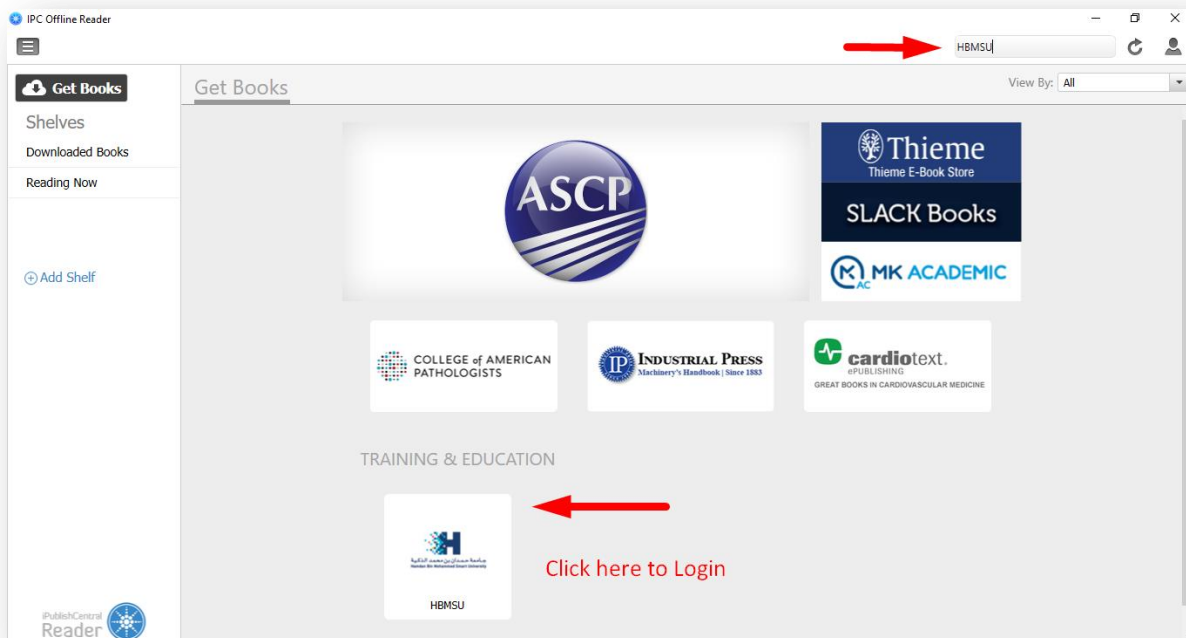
IPC Offline Reader

HBMSU

Get Books

Shelves

Downloaded Books

Reading Now

Add Shelf

Get Books

View By: All

ASCP

Thieme
Thieme E-Book Store

SLACK Books

MK ACADEMIC

COLLEGE of AMERICAN PATHOLOGISTS

IP INDUSTRIAL PRESS
Machinery's Handbook | Since 1883

cardiotext.
ePUBLISHING
GREAT BOOKS IN CARDIOVASCULAR MEDICINE

TRAINING & EDUCATION

جامعة حمدان بن محمد الذكية
Hamdan Bin Mohammed Smart University

HBMSU

Click here to Login

iPublishCentral
Reader